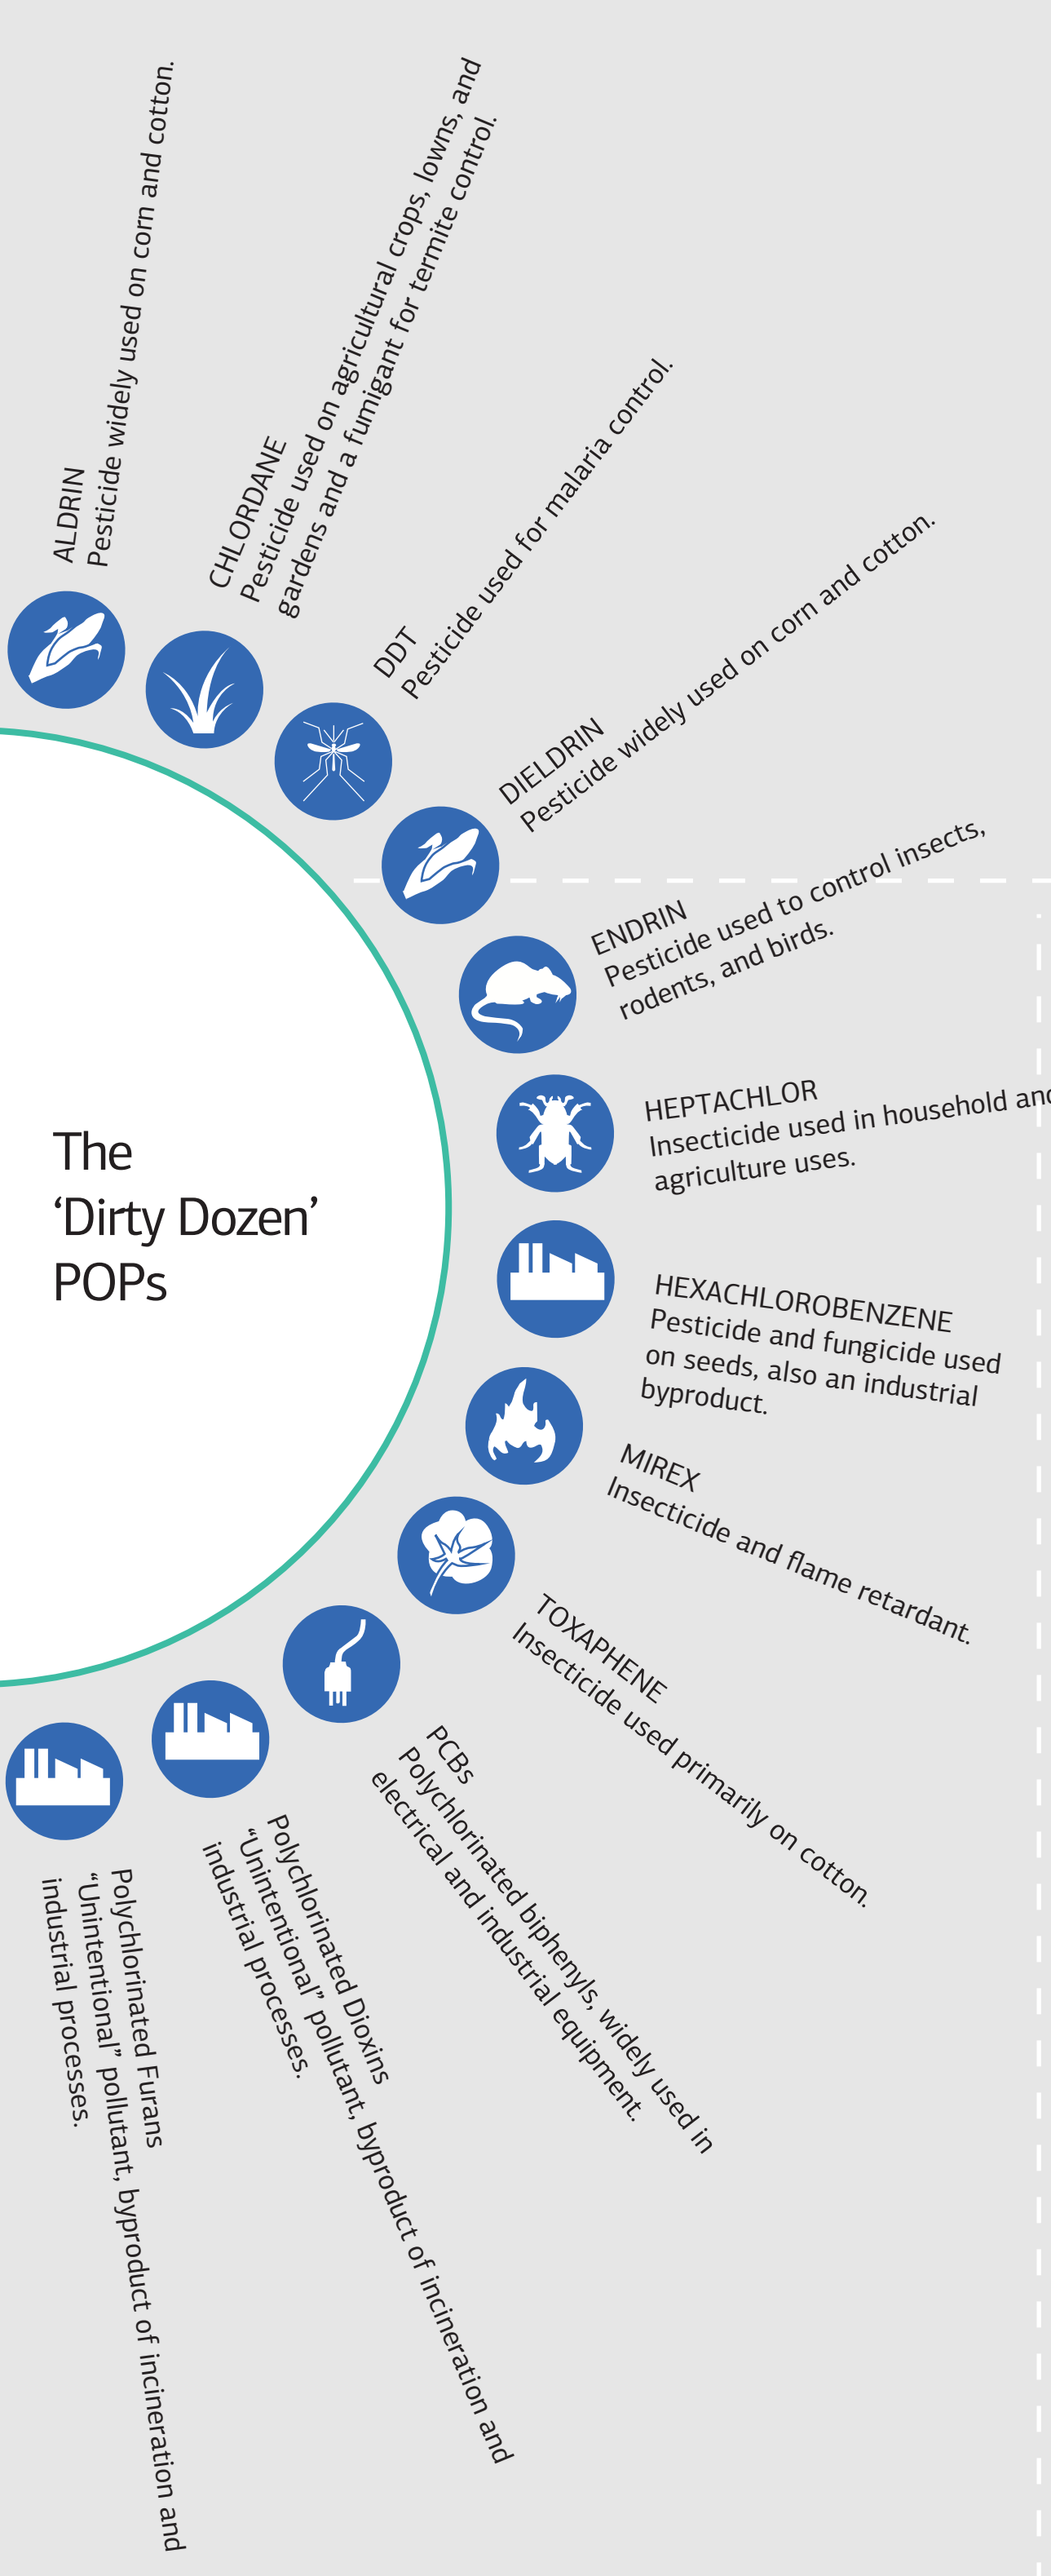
The 'Dirty Dozen' POPs

ALDRIN
Pesticide widely used on corn and cotton.

CHLORDANE
Pesticide used on agricultural crops, lowns, and gardens and a fumigant for termite control.

DDT
Pesticide used for malaria control.

DIELDRIN
Pesticide widely used on corn and cotton.

ENDRIN
Pesticide used to control insects, rodents, and birds.

HEPTACHLOR
Insecticide used in household and agriculture uses.

HEXACHLOROBENZENE
Pesticide and fungicide used on seeds, also an industrial byproduct.

MIREX
Insecticide and flame retardant.

TOXAPHENE
Insecticide used primarily on cotton.

PCBs
Polychlorinated biphenyls, widely used in electrical and industrial equipment.

Polychlorinated Dioxins
"Unintentional" pollutant, byproduct of incineration and industrial processes.

Polychlorinated Furans
"Unintentional" pollutant, byproduct of incineration and industrial processes.